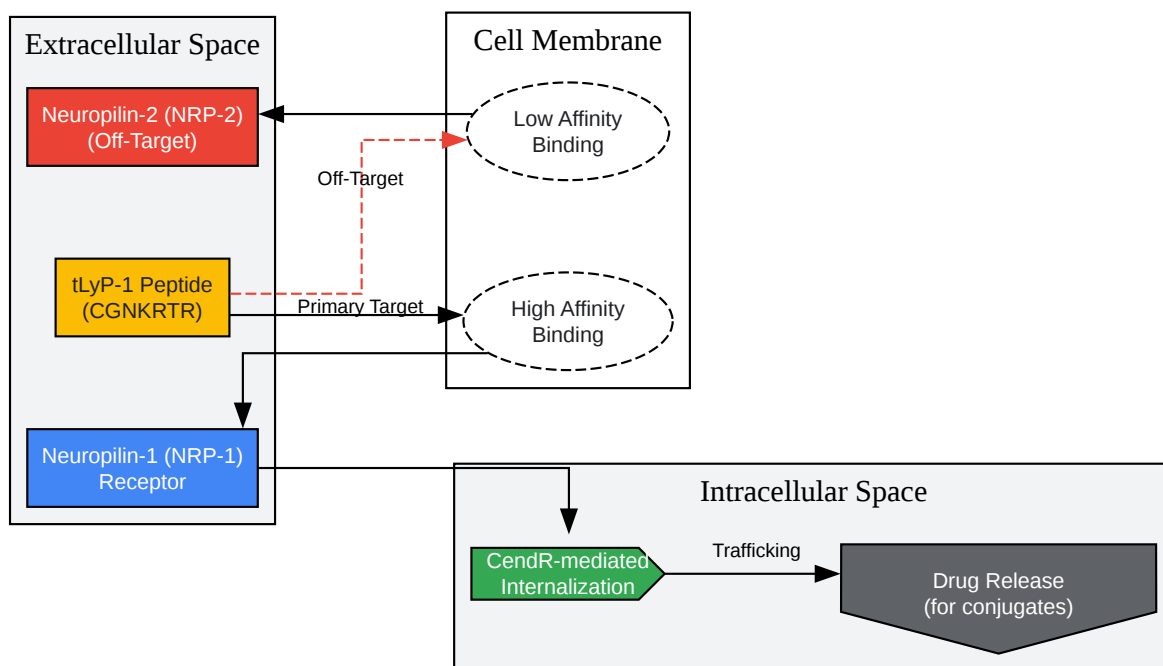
Extracellular Space

Neuropilin-2 (NRP-2) (Off-Target)

tLyP-1 Peptide (CGNKRTR)

Neuropilin-1 (NRP-1) Receptor

Cell Membrane

Low Affinity Binding

Off-Target

Primary Target

High Affinity Binding

Intracellular Space

CendR-mediated Internalization

Trafficking

Drug Release (for conjugates)